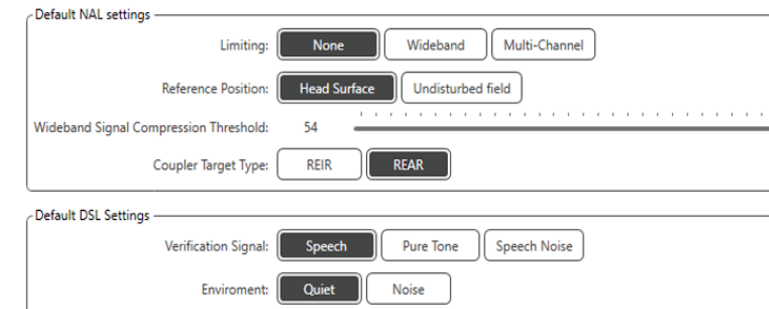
Default NAL settings

Limiting: None Wideband Multi-Channel

Reference Position: Head Surface Undisturbed field

Wideband Signal Compression Threshold: 54

Coupler Target Type: REIR REAR

Default DSL Settings

Verification Signal: Speech Pure Tone Speech Noise

Enviroment: Quiet Noise